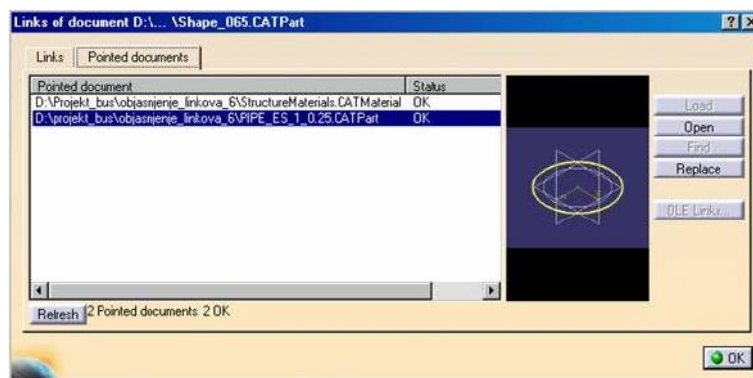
Links of document D:\... \Shape_065.CATPart

?

Links | Pointed documents

| Pointed document | Status |
|---|---|
| D:\Projekt_bus\objasnjenje_linkova_6\StructureMaterials.CATMaterial | OK |
| D:\projekt_bus\objasnjenje_linkova_6\PIPE_ES_1_0.25.CATPart | OK |

Load
Open
Find
Replace
OLE Links...

Refresh 2 Pointed documents: 2 OK

OK